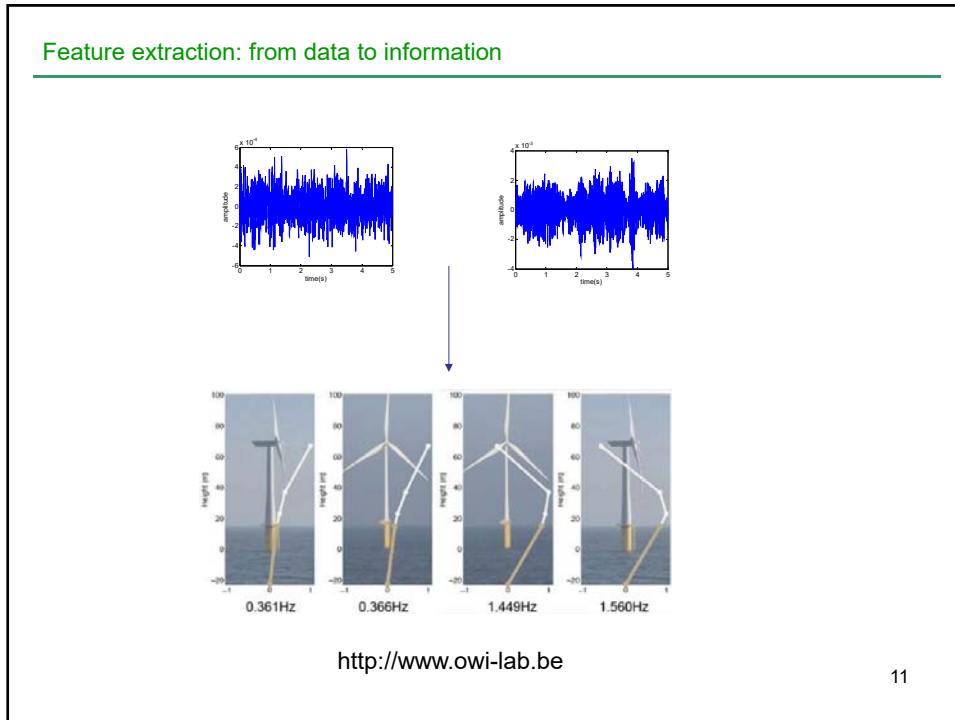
Feature extraction: from data to information

$x\ 10^{-4}$

6
4
2
0
-2
-4
-6

amplitude

0 1 2 3 4 5
time(s)

$x\ 10^{-3}$

4
2
0
-2
-4

amplitude

0 1 2 3 4 5
time(s)

100
80
60
40
20
0
-20

Height [m]

-1 0 1

0.361Hz

0.366Hz

1.449Hz

1.560Hz

http://www.owi-lab.be

11